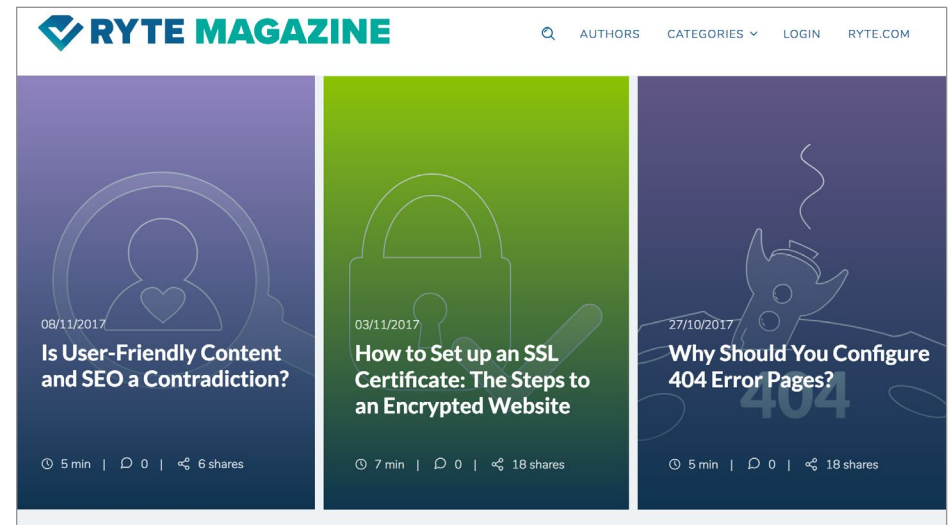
RYTE MAGAZINE

AUTHORS CATEGORIES LOGIN RYTE.COM

08/11/2017

Is User-Friendly Content and SEO a Contradiction?

5 min | 0 | 6 shares

03/11/2017

How to Set up an SSL Certificate: The Steps to an Encrypted Website

7 min | 0 | 18 shares

27/10/2017

Why Should You Configure 404 Error Pages?

404

5 min | 0 | 18 shares